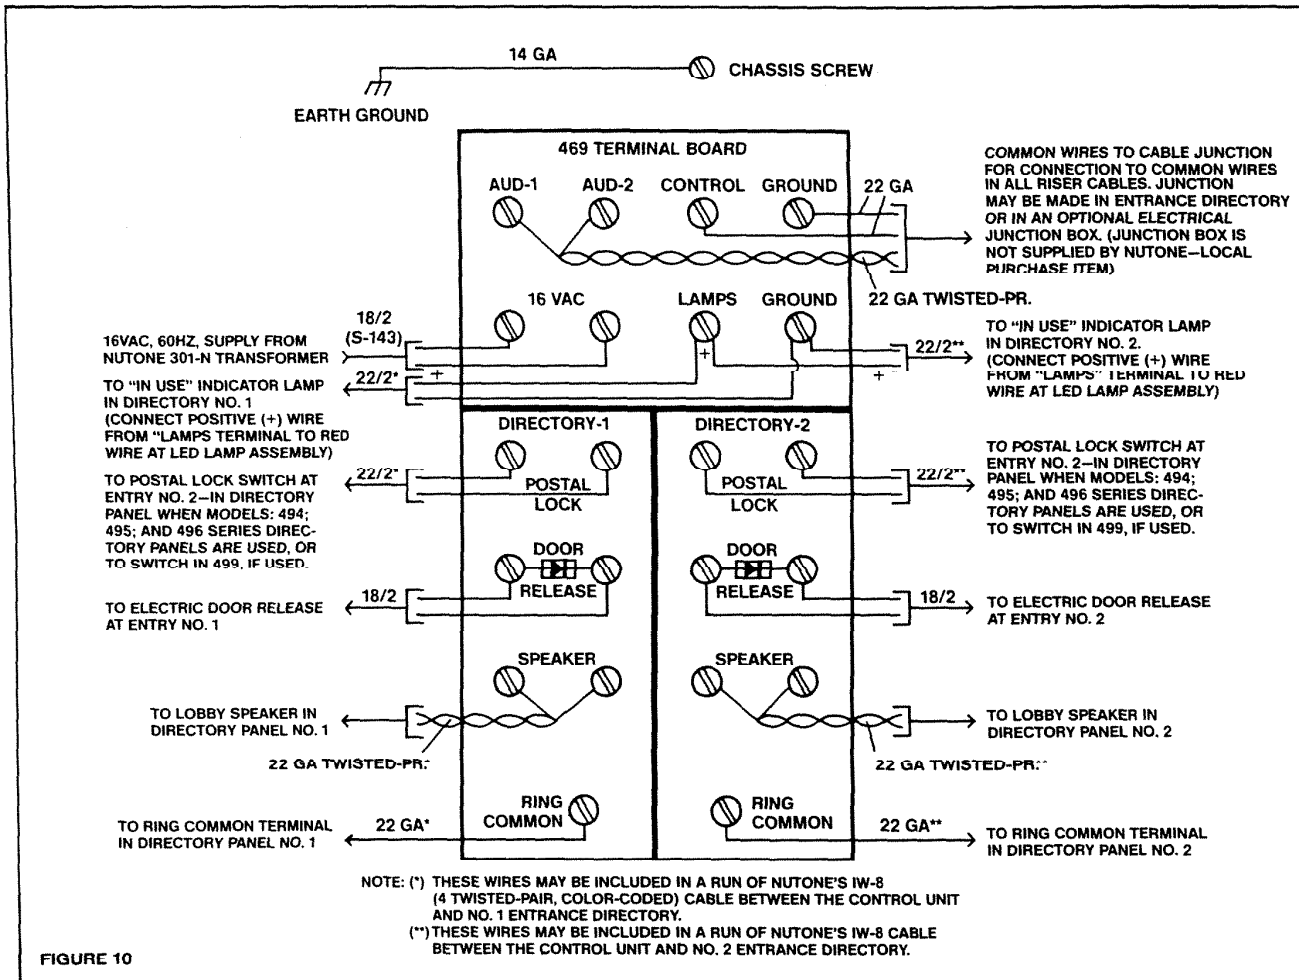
14 GA

CHASSIS SCREW

EARTH GROUND

469 TERMINAL BOARD

AUD-1 AUD-2 CONTROL GROUND 22 GA

COMMON WIRES TO CABLE JUNCTION FOR CONNECTION TO COMMON WIRES IN ALL RISER CABLES. JUNCTION MAY BE MADE IN ENTRANCE DIRECTORY OR IN AN OPTIONAL ELECTRICAL JUNCTION BOX. (JUNCTION BOX IS NOT SUPPLIED BY NUTONE—LOCAL PURCHASE ITEM)

22 GA TWISTED-PR.

18/2 (S-143)

16 VAC LAMPS GROUND

16VAC, 60HZ, SUPPLY FROM NUTONE 301-N TRANSFORMER

22/2*

TO "IN USE" INDICATOR LAMP IN DIRECTORY NO. 1 (CONNECT POSITIVE (+) WIRE FROM "LAMPS TERMINAL TO RED WIRE AT LED LAMP ASSEMBLY)

22/2**

TO "IN USE" INDICATOR LAMP IN DIRECTORY NO. 2. (CONNECT POSITIVE (+) WIRE FROM "LAMPS" TERMINAL TO RED WIRE AT LED LAMP ASSEMBLY)

DIRECTORY-1

DIRECTORY-2

22/2*

POSTAL LOCK

POSTAL LOCK

22/2**

TO POSTAL LOCK SWITCH AT ENTRY NO. 2—IN DIRECTORY PANEL WHEN MODELS: 494; 495; AND 496 SERIES DIRECTORY PANELS ARE USED, OR TO SWITCH IN 499, IF USED.

TO POSTAL LOCK SWITCH AT ENTRY NO. 2—IN DIRECTORY PANEL WHEN MODELS: 494; 495; AND 496 SERIES DIRECTORY PANELS ARE USED, OR TO SWITCH IN 499, IF USED.

DOOR RELEASE

DOOR RELEASE

18/2

TO ELECTRIC DOOR RELEASE AT ENTRY NO. 1

18/2

TO ELECTRIC DOOR RELEASE AT ENTRY NO. 2

SPEAKER

SPEAKER

TO LOBBY SPEAKER IN DIRECTORY PANEL NO. 1

TO LOBBY SPEAKER IN DIRECTORY PANEL NO. 2

22 GA TWISTED-PR.*

22 GA TWISTED-PR.**

RING COMMON

RING COMMON

TO RING COMMON TERMINAL IN DIRECTORY PANEL NO. 1

22 GA*

22 GA**

TO RING COMMON TERMINAL IN DIRECTORY PANEL NO. 2

NOTE: (*) THESE WIRES MAY BE INCLUDED IN A RUN OF NUTONE'S IW-8 (4 TWISTED-PAIR, COLOR-CODED) CABLE BETWEEN THE CONTROL UNIT AND NO. 1 ENTRANCE DIRECTORY.
(**) THESE WIRES MAY BE INCLUDED IN A RUN OF NUTONE'S IW-8 CABLE BETWEEN THE CONTROL UNIT AND NO. 2 ENTRANCE DIRECTORY.

FIGURE 10